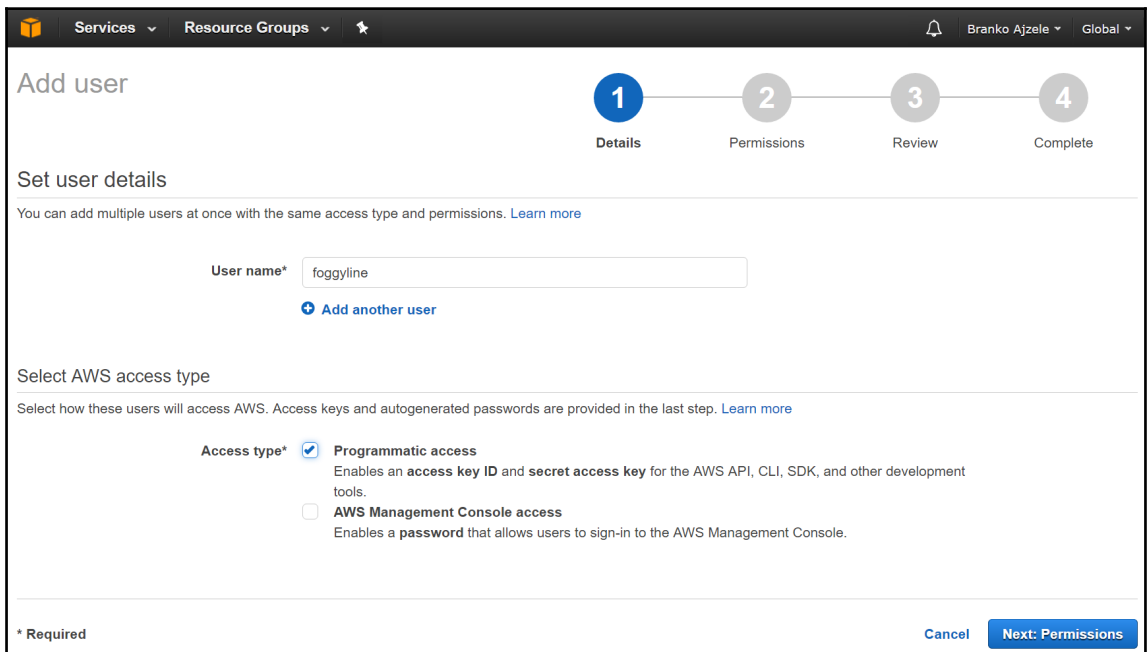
Services ⌄ Resource Groups ⌄

Branko Ajzele ▾ Global ▾

Add user

1 Details
2 Permissions
3 Review
4 Complete

Set user details

You can add multiple users at once with the same access type and permissions. Learn more

User name* foggyline

Add another user

Select AWS access type

Select how these users will access AWS. Access keys and autogenerated passwords are provided in the last step. Learn more

Access type* Programmatic access
Enables an access key ID and secret access key for the AWS API, CLI, SDK, and other development tools.

AWS Management Console access
Enables a password that allows users to sign-in to the AWS Management Console.

* Required

Cancel Next: Permissions